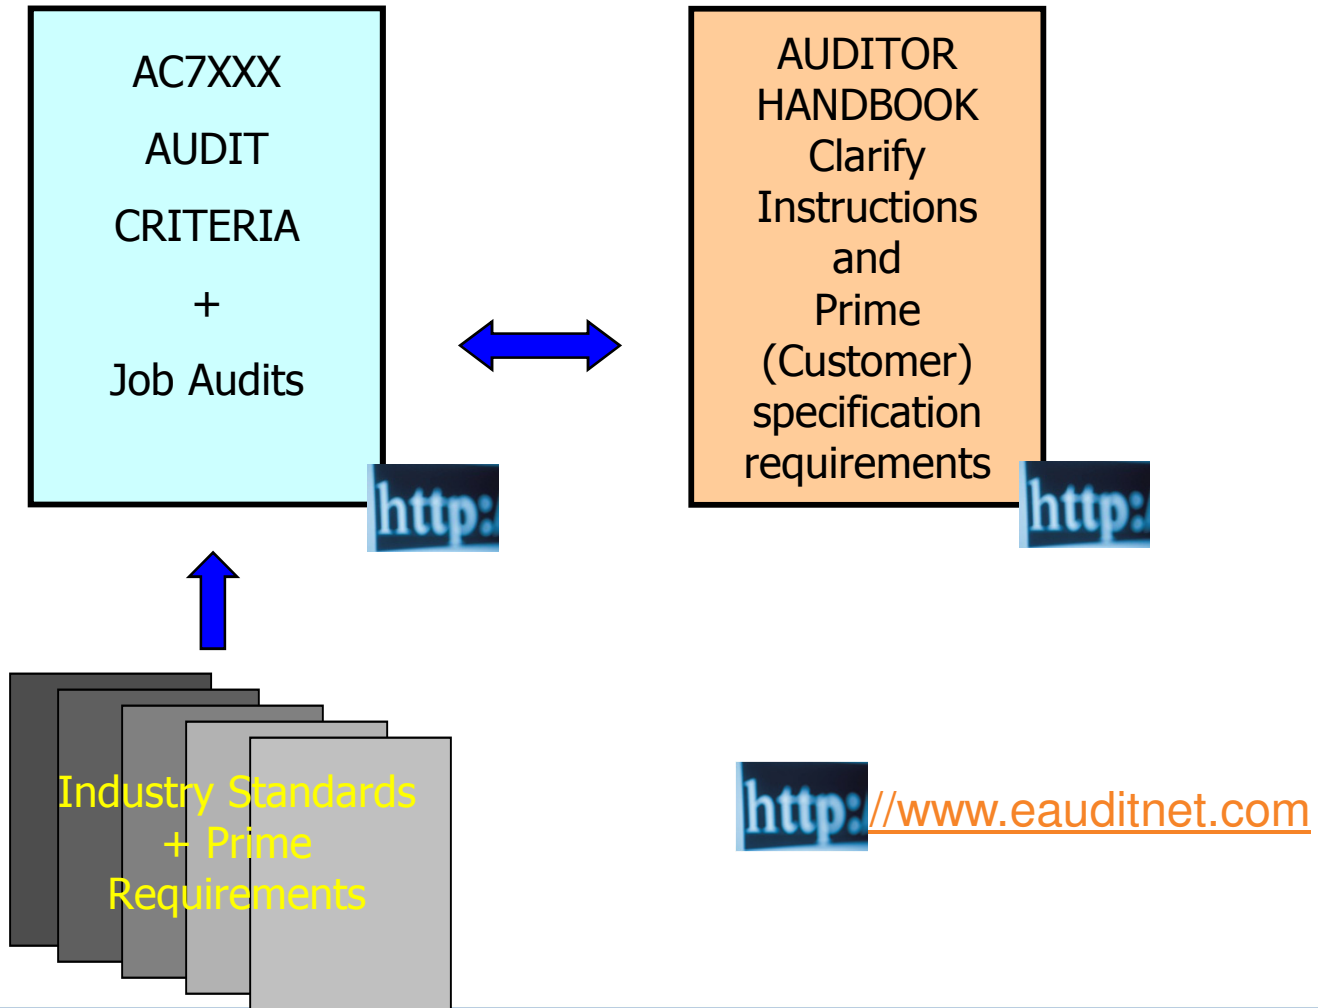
AC7XXX
AUDIT
CRITERIA
+
Job Audits

http:

AUDITOR HANDBOOK Clarify Instructions and Prime (Customer) specification requirements

http:

Industry Standards + Prime Requirements

http://www.eauditnet.com